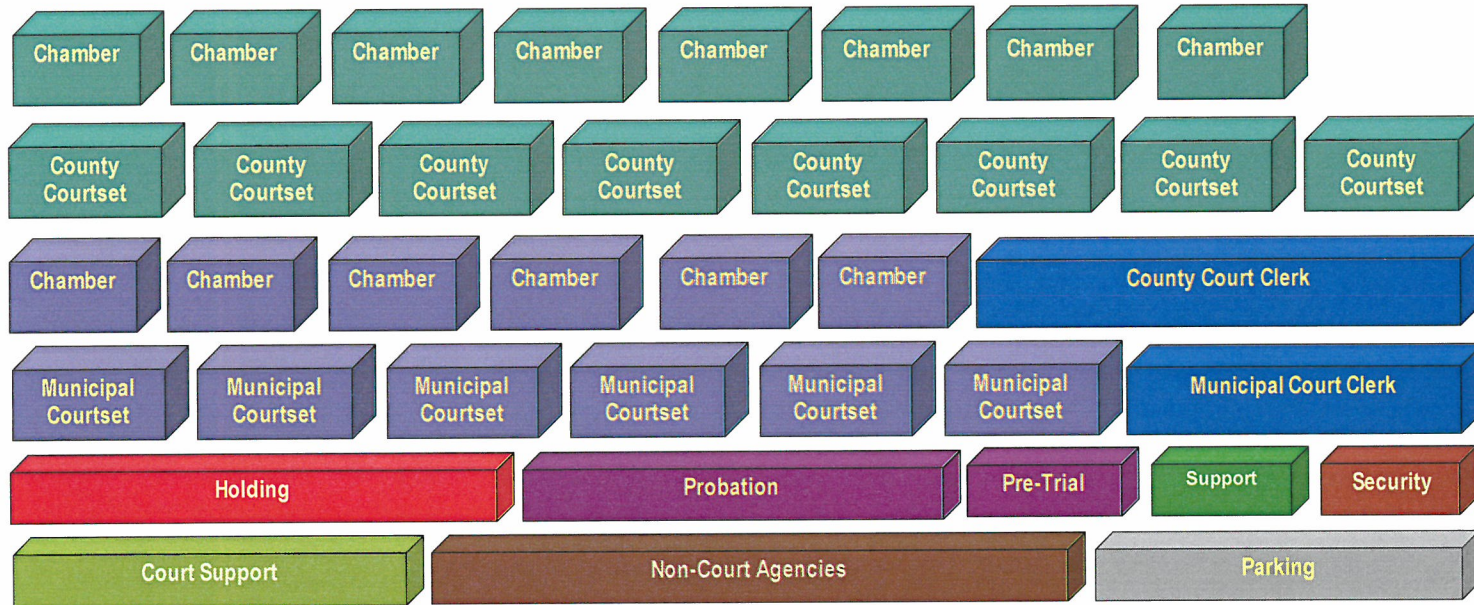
Chamber Chamber Chamber Chamber Chamber Chamber Chamber Chamber

County Courtset County Courtset County Courtset County Courtset County Courtset County Courtset County Courtset County Courtset

Chamber Chamber Chamber Chamber Chamber Chamber County Court Clerk

Municipal Courtset Municipal Courtset Municipal Courtset Municipal Courtset Municipal Courtset Municipal Courtset Municipal Court Clerk

Holding Probation Pre-Trial Support Security

Court Support Non-Court Agencies Parking